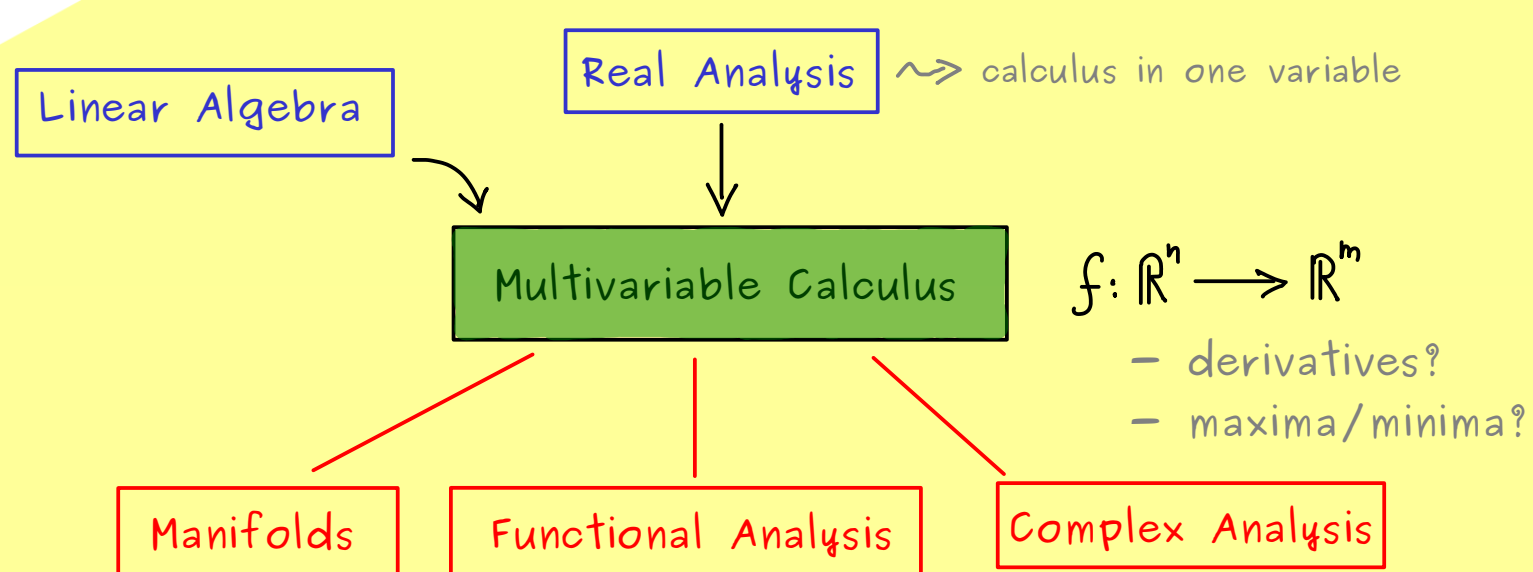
Real Analysis $\rightsquigarrow$ calculus in one variable

Linear Algebra

Multivariable Calculus

$f: \mathbb{R}^n \longrightarrow \mathbb{R}^m$

- derivatives?
- maxima/minima?

Manifolds

Functional Analysis

Complex Analysis